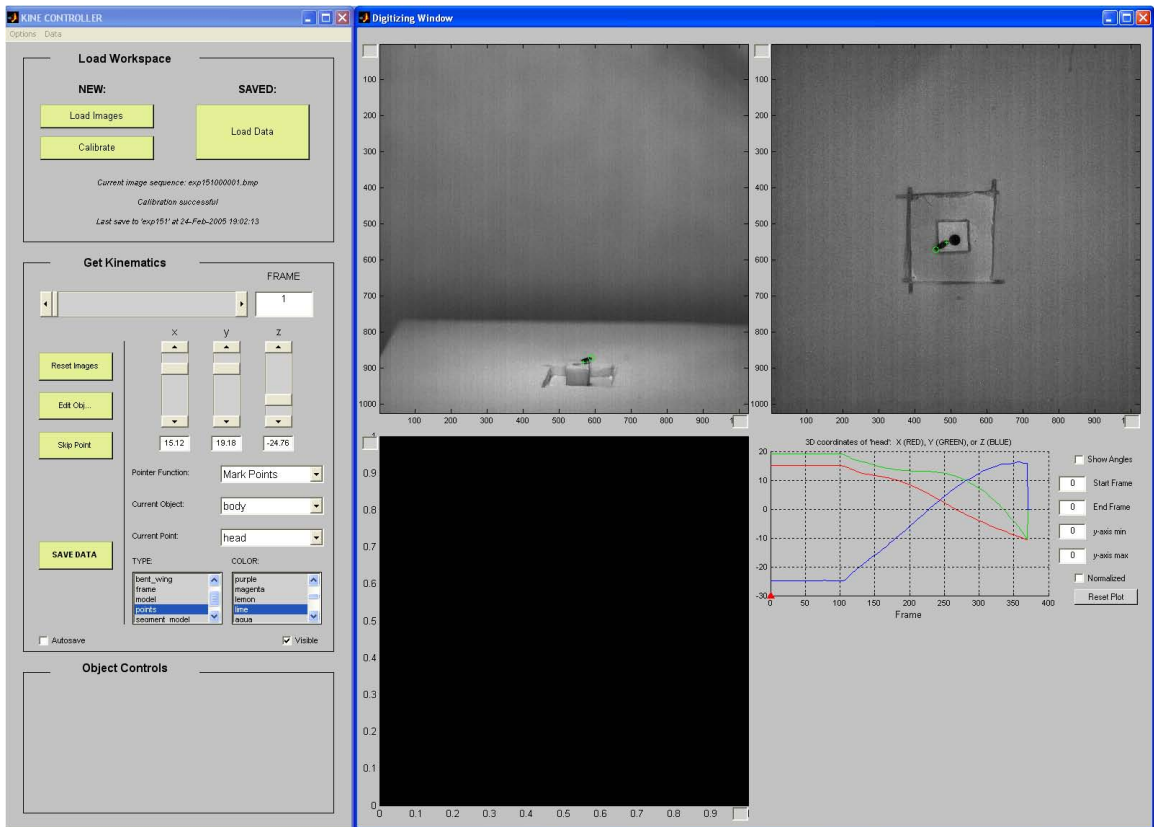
KINE CONTROLLER
Options Data

Load Workspace

NEW:
SAVED:
Load Images
Load Data
Calibrate

Current image sequence: exp151000001.bmp
Calibration successful
Last save to 'exp151' at 24-Feb-2005 19:02:13

Get Kinematics
FRAME
1

x y z

Reset Images
Edit Obj...
Skip Point

15.12 19.18 -24.76

Pointer Function: Mark Points
Current Object: body
Current Point: head

SAVE DATA
TYPE:
COLOR:
bent_wing
frame
model
points
segment_model
purple
magenta
lemon
lime
aqua

Autosave
Visible

Object Controls

Digitizing Window

100
200
300
400
500
600
700
800
900
1000
100 200 300 400 500 600 700 800 900

100
200
300
400
500
600
700
800
900
1000
100 200 300 400 500 600 700 800 900

1
0.9
0.8
0.7
0.6
0.5
0.4
0.3
0.2
0.1
0
0 0.1 0.2 0.3 0.4 0.5 0.6 0.7 0.8 0.9

3D coordinates of 'head': X (RED), Y (GREEN), or Z (BLUE)
20
10
0
-10
-20
-30
0 50 100 150 200 250 300 350 400
Frame

Show Angles
0 Start Frame
0 End Frame
0 y-axis min
0 y-axis max
Normalized
Reset Plot